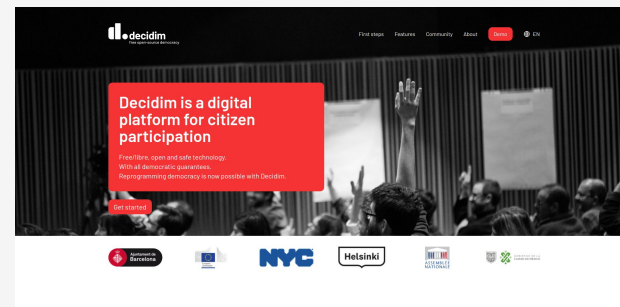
decidim
Free open-source democracy

First steps Features Community About Demo EN

Decidim is a digital platform for citizen participation

Free/libre, open and safe technology.
With all democratic guarantees.
Reprogramming democracy is now possible with Decidim.

Get started

Ajuntament de Barcelona

NYC

Helsinki

ASSEMBLÉE NATIONALE

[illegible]